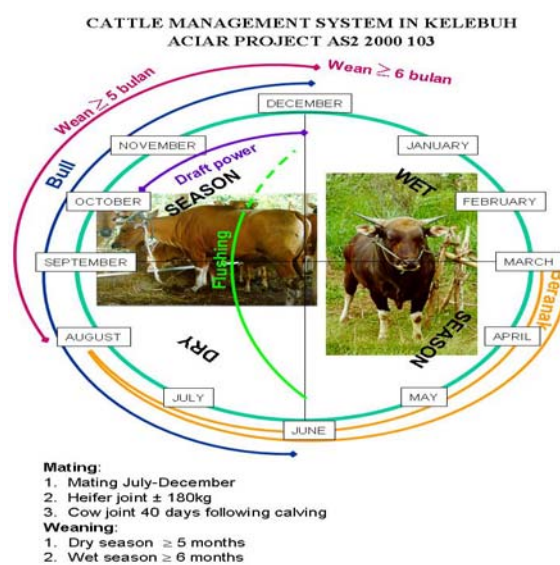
CATTLE MANAGEMENT SYSTEM IN KELEBUH
ACIAR PROJECT AS2 2000 103

Wean $\geq$ 5 bulan
Wean $\geq$ 6 bulan
DECEMBER
NOVEMBER
JANUARY
Draft power
Bull
OCTOBER
SEASON
WET
FEBRUARY
Flushing
SEPTEMBER
MARCH
Peranak
AUGUST
DRY
SEASON
APRIL
JULY
MAY
JUNE

Mating:
1. Mating July-December
2. Heifer joint ± 180kg
3. Cow joint 40 days following calving
Weaning:
1. Dry season $\geq$ 5 months
2. Wet season $\geq$ 6 months